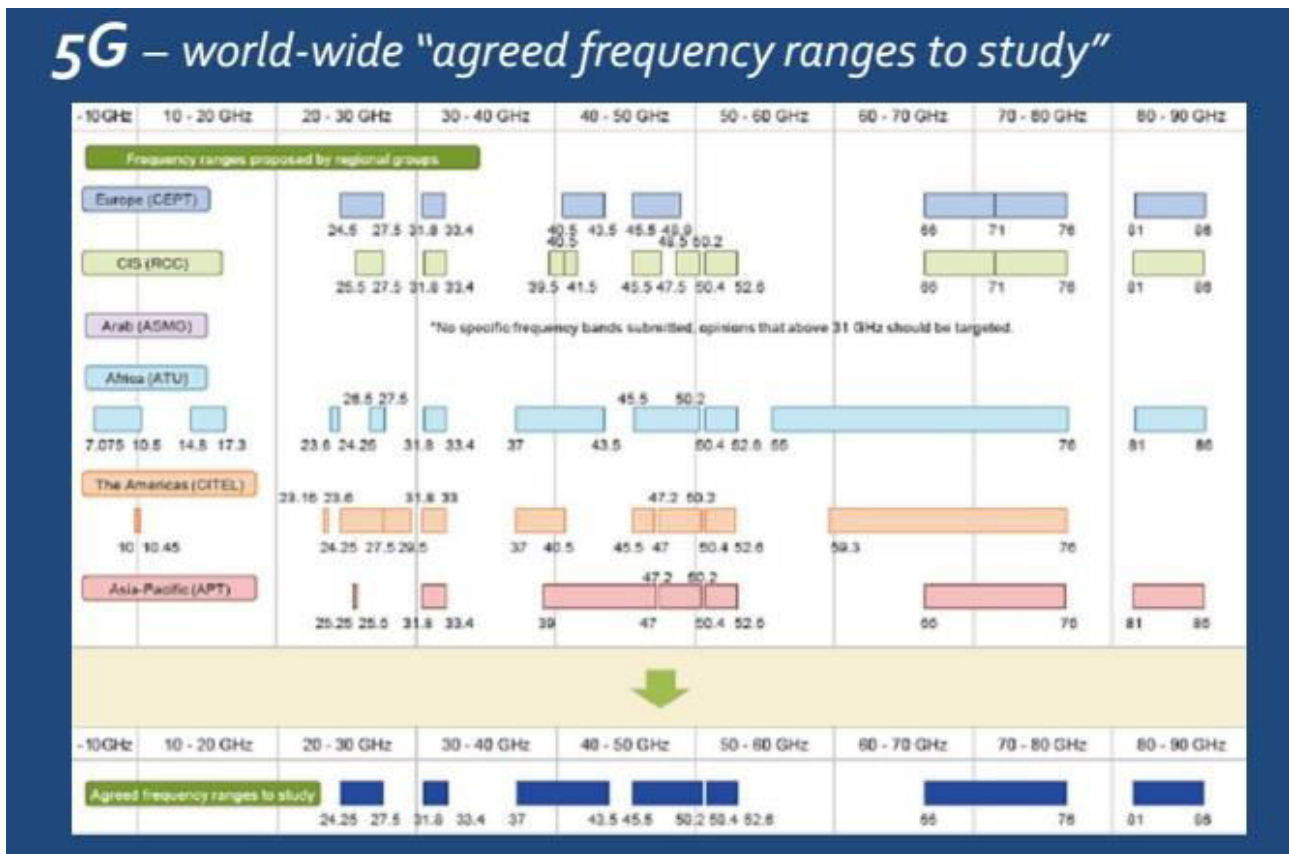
5G – world-wide "agreed frequency ranges to study"

-10GHz | 10 - 20 GHz | 20 - 30 GHz | 30 - 40 GHz | 40 - 50 GHz | 50 - 60 GHz | 60 - 70 GHz | 70 - 80 GHz | 80 - 90 GHz

Frequency ranges proposed by regional groups

Europe (CEPT)
24.5 27.5 31.8 33.4 40.5 43.5 45.5 48.9 66 71 76 81 86

CIS (RCC)
40.5 48.5 50.2
25.5 27.5 31.8 33.4 39.5 41.5 45.5 47.5 50.4 52.6 66 71 76 81 86

Arab (ASMG)
*No specific frequency bands submitted, opinions that above 31 GHz should be targeted.

Africa (ATU)
28.5 27.5 45.5 50.2
7.075 10.5 14.8 17.3 23.6 24.25 31.8 33.4 37 43.5 50.4 52.6 66 76 81 86

The Americas (CITEL)
23.15 23.6 31.8 33 47.2 50.2
10 10.45 24.25 27.5 29.5 37 40.5 45.5 47 50.4 52.6 59.3 76

Asia-Pacific (APT)
47.2 50.2
25.25 25.5 31.8 33.4 39 47 50.4 52.6 66 76 81 86

-10GHz | 10 - 20 GHz | 20 - 30 GHz | 30 - 40 GHz | 40 - 50 GHz | 50 - 60 GHz | 60 - 70 GHz | 70 - 80 GHz | 80 - 90 GHz

Agreed frequency ranges to study
24.25 27.5 31.8 33.4 37 43.5 45.5 50.2 50.4 52.6 66 76 81 86